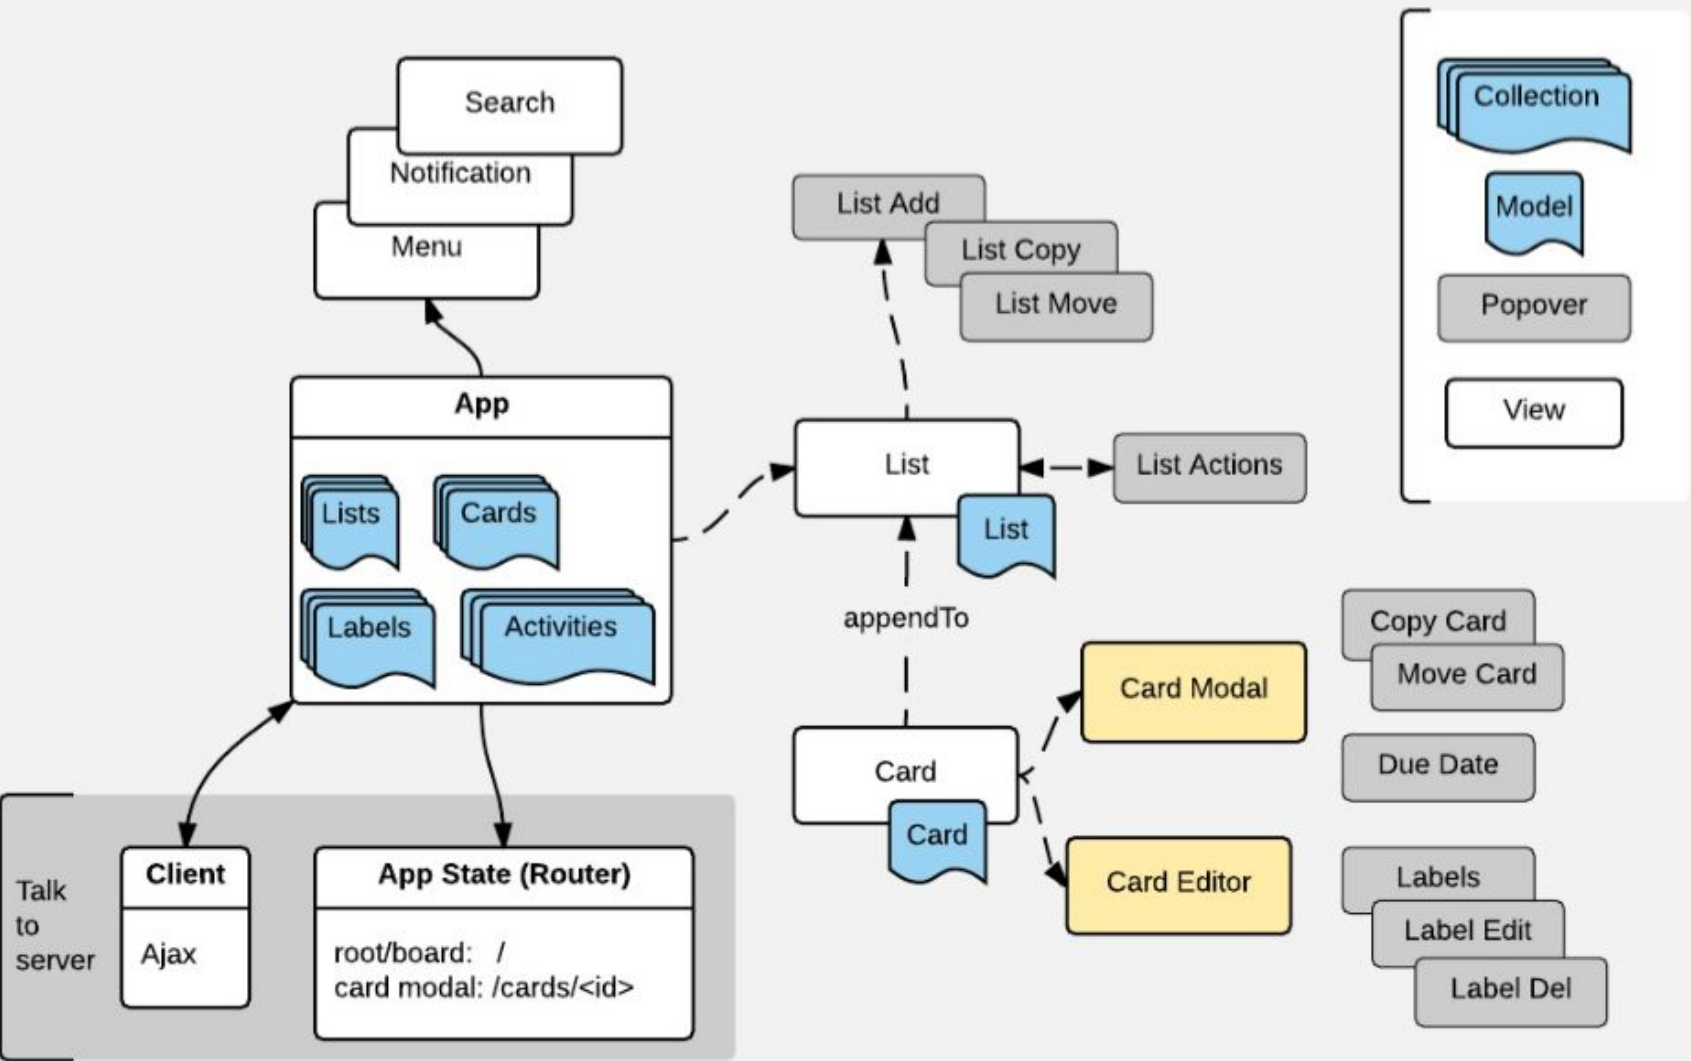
Search
Notification
Menu

App
Lists
Cards
Labels
Activities

List Add
List Copy
List Move

List
List
List Actions

appendTo

Card
Card
Card Modal
Card Editor

Copy Card
Move Card
Due Date
Labels
Label Edit
Label Del

Collection
Model
Popover
View

Talk to server
Client
Ajax
App State (Router)
root/board: /
card modal: /cards/<id>